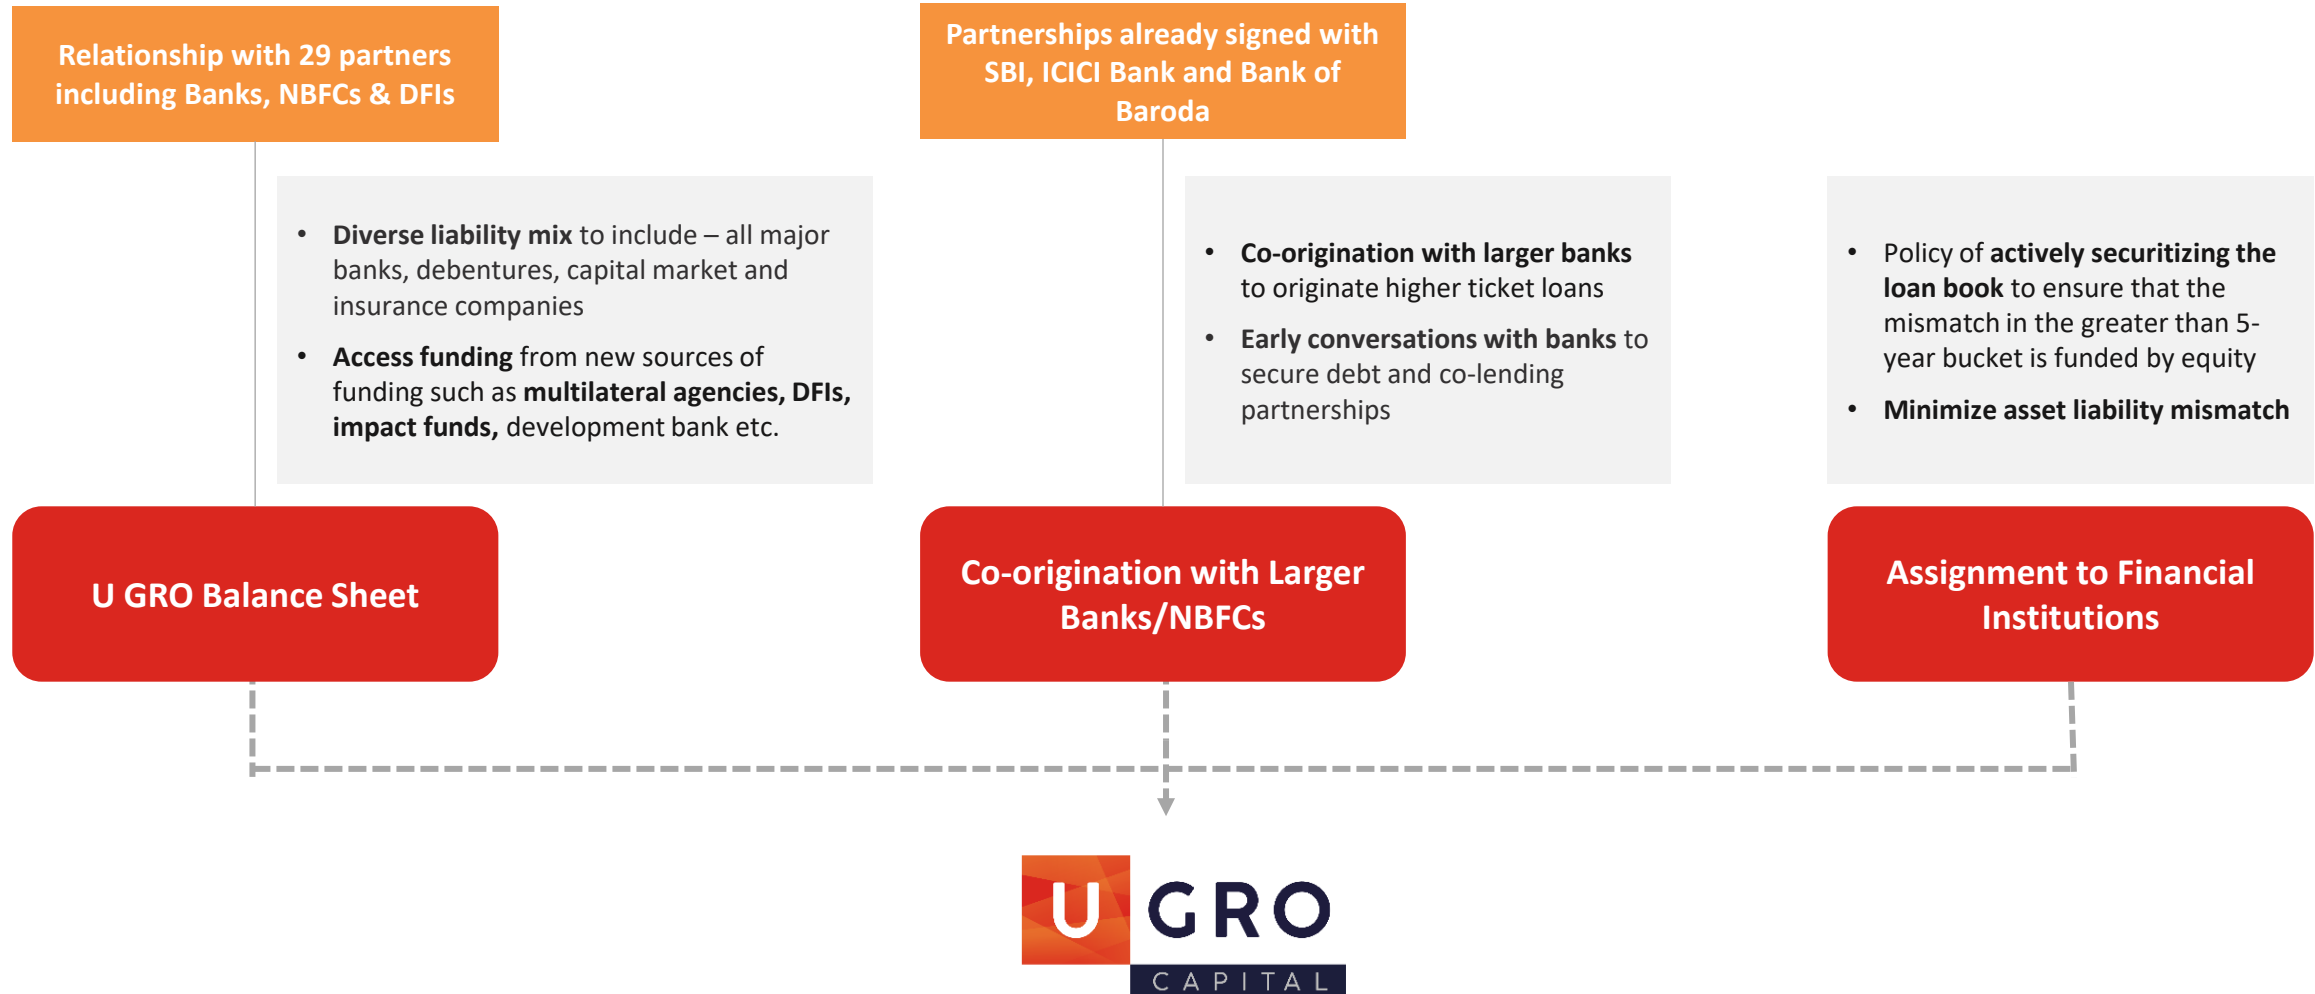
Relationship with 29 partners including Banks, NBFCs & DFIs

Partnerships already signed with SBI, ICICI Bank and Bank of Baroda

- Diverse liability mix to include – all major banks, debentures, capital market and insurance companies
- Access funding from new sources of funding such as multilateral agencies, DFIs, impact funds, development bank etc.

- Co-origination with larger banks to originate higher ticket loans
- Early conversations with banks to secure debt and co-lending partnerships

- Policy of actively securitizing the loan book to ensure that the mismatch in the greater than 5-year bucket is funded by equity
- Minimize asset liability mismatch

U GRO Balance Sheet

Co-origination with Larger Banks/NBFCs

Assignment to Financial Institutions

U GRO
CAPITAL